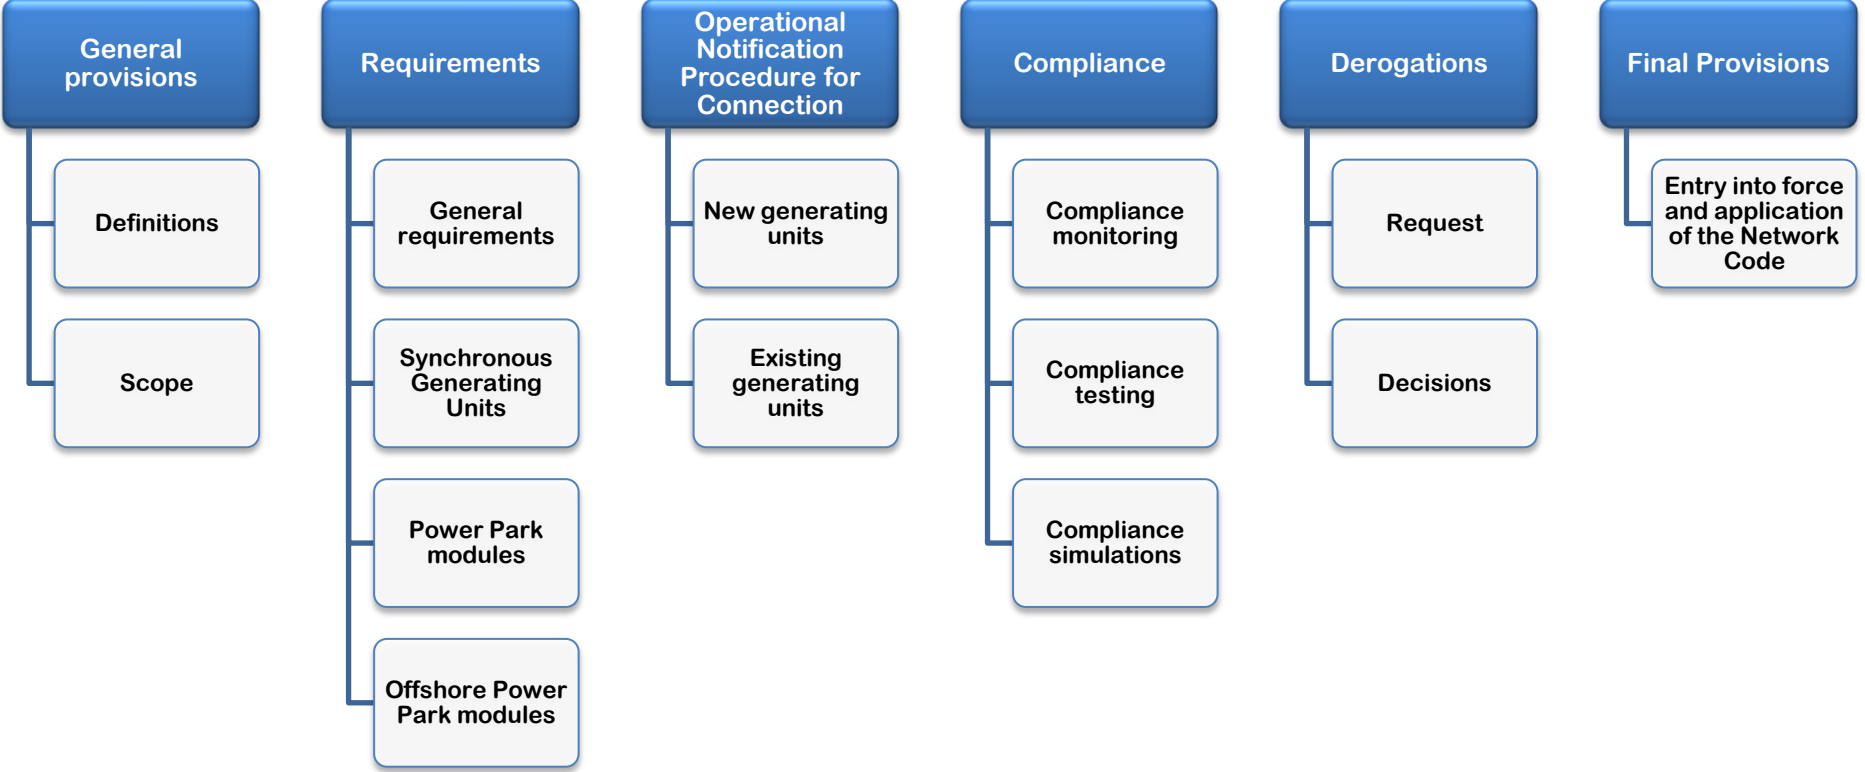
General provisions

Definitions

Scope

Requirements

General requirements

Synchronous Generating Units

Power Park modules

Offshore Power Park modules

Operational Notification Procedure for Connection

New generating units

Existing generating units

Compliance

Compliance monitoring

Compliance testing

Compliance simulations

Derogations

Request

Decisions

Final Provisions

Entry into force and application of the Network Code